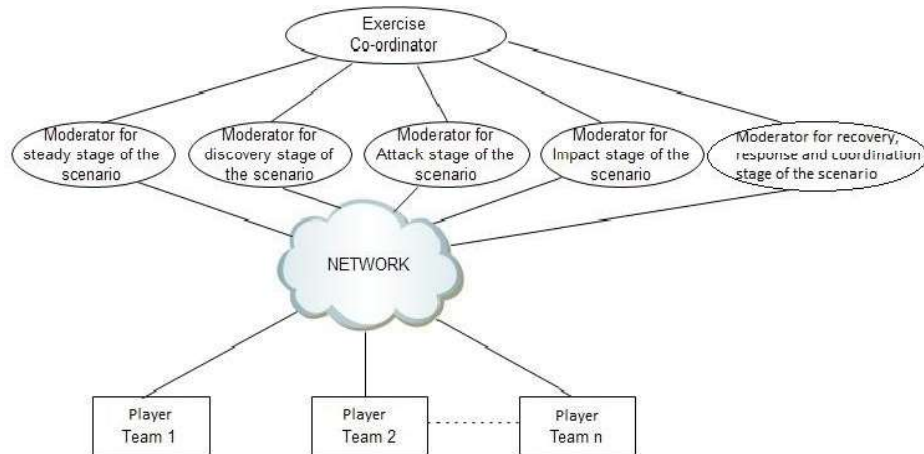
Exercise Co-ordinator

Moderator for steady stage of the scenario

Moderator for discovery stage of the scenario

Moderator for Attack stage of the scenario

Moderator for Impact stage of the scenario

Moderator for recovery, response and coordination stage of the scenario

NETWORK

Player Team 1

Player Team 2

Player Team n